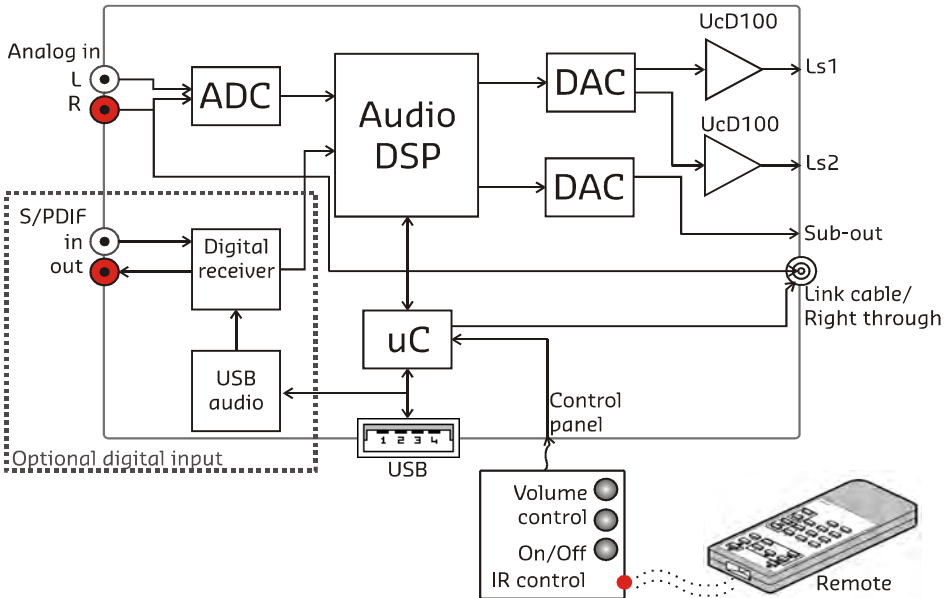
Analog in
L
R
ADC
Audio DSP
DAC
DAC
UcD100
UcD100
Ls1
Ls2
Sub-out
S/PDIF
in
out
Digital receiver
Link cable/ Right through
uC
USB audio
Control panel
1 2 3 4
USB
Optional digital input
Volume control
On/Off
IR control
Remote